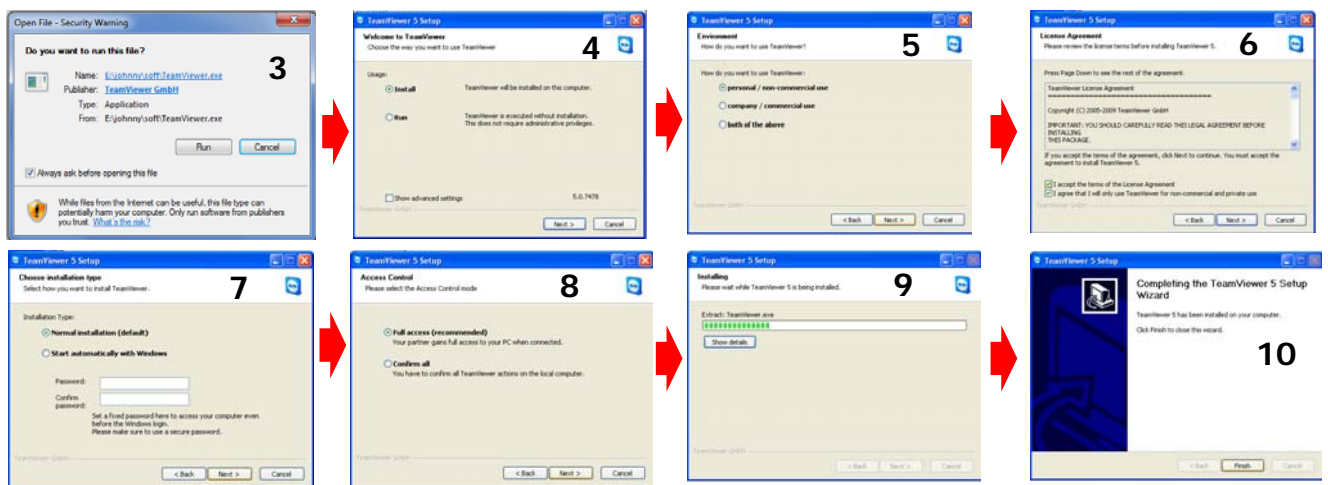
Open File - Security Warning

Do you want to run this file?

3

Name: E:\johnny\soft\TeamViewer.exe
Publisher: TeamViewer GmbH
Type: Application
From: E:\johnny\soft\TeamViewer.exe

Run Cancel

Always ask before opening this file

While files from the Internet can be useful, this file type can potentially harm your computer. Only run software from publishers you trust. What's the risk?

TeamViewer 5 Setup

Welcome to TeamViewer
Choose the way you want to use TeamViewer

4

Usage:
Install — TeamViewer will be installed on this computer.
Run — TeamViewer is executed without installation. This does not require administrative privileges.

Show advanced settings 5.0.7478

TeamViewer GmbH

Next > Cancel

TeamViewer 5 Setup

Environment
How do you want to use TeamViewer?

5

How do you want to use TeamViewer:
personal / non-commercial use
company / commercial use
both of the above

TeamViewer GmbH

< Back Next > Cancel

TeamViewer 5 Setup

License Agreement
Please review the license terms before installing TeamViewer 5.

6

Press Page Down to see the rest of the agreement.

TeamViewer License Agreement
================================

Copyright (C) 2005-2009 TeamViewer GmbH

IMPORTANT: YOU SHOULD CAREFULLY READ THIS LEGAL AGREEMENT BEFORE INSTALLING THIS PACKAGE.

If you accept the terms of the agreement, click Next to continue. You must accept the agreement to install TeamViewer 5.

I accept the terms of the License Agreement
I agree that I will only use TeamViewer for non-commercial and private use

TeamViewer GmbH

< Back Next > Cancel

TeamViewer 5 Setup

Choose installation type
Select how you want to install TeamViewer.

7

Installation Type:
Normal installation (default)
Start automatically with Windows

Password:
Confirm password:

Set a fixed password here to access your computer even before the Windows login.
Please make sure to use a secure password.

TeamViewer GmbH

< Back Next > Cancel

TeamViewer 5 Setup

Access Control
Please select the Access Control mode

8

Full access (recommended)
Your partner gains full access to your PC when connected.

Confirm all
You have to confirm all TeamViewer actions on the local computer.

TeamViewer GmbH

< Back Next > Cancel

TeamViewer 5 Setup

Installing
Please wait while TeamViewer 5 is being installed.

9

Extract: TeamViewer.exe

Show details

TeamViewer GmbH

< Back Next > Cancel

TeamViewer 5 Setup

Completing the TeamViewer 5 Setup Wizard

TeamViewer 5 has been installed on your computer.

Click Finish to close this wizard.

10

< Back Finish Cancel